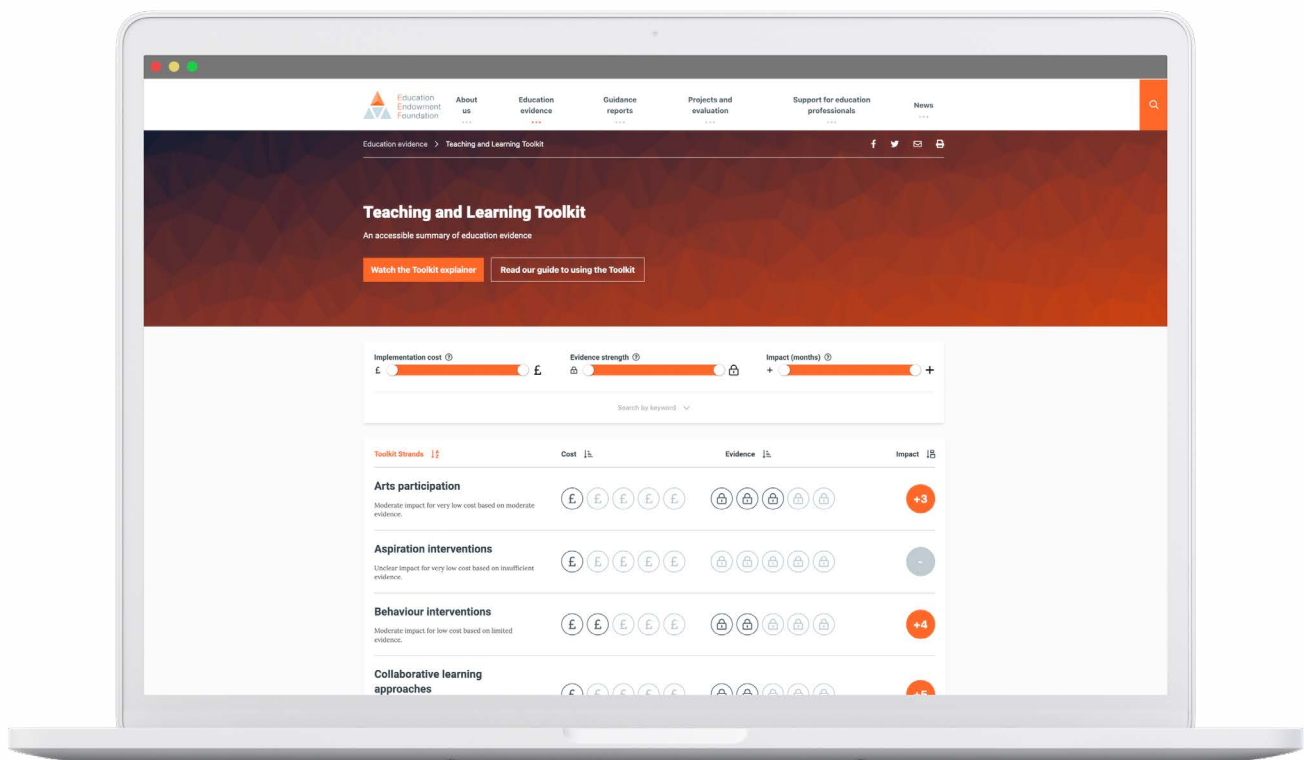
Education Endowment Foundation

About us

Education evidence

Guidance reports

Projects and evaluation

Support for education professionals

News

Education evidence > Teaching and Learning Toolkit

Teaching and Learning Toolkit

An accessible summary of education evidence

Watch the Toolkit explainer

Read our guide to using the Toolkit

Implementation cost

£ £

Evidence strength

Impact (months)

+ +

Search by keyword

| Toolkit Strands | Cost | Evidence | Impact |
|---|---|---|---|
| **Arts participation** Moderate impact for very low cost based on moderate evidence. | £ £ £ £ £ | | +3 |
| **Aspiration interventions** Unclear impact for very low cost based on insufficient evidence. | £ £ £ £ £ | | - |
| **Behaviour interventions** Moderate impact for low cost based on limited evidence. | £ £ £ £ £ | | +4 |
| **Collaborative learning approaches** | £ £ £ £ £ | | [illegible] |